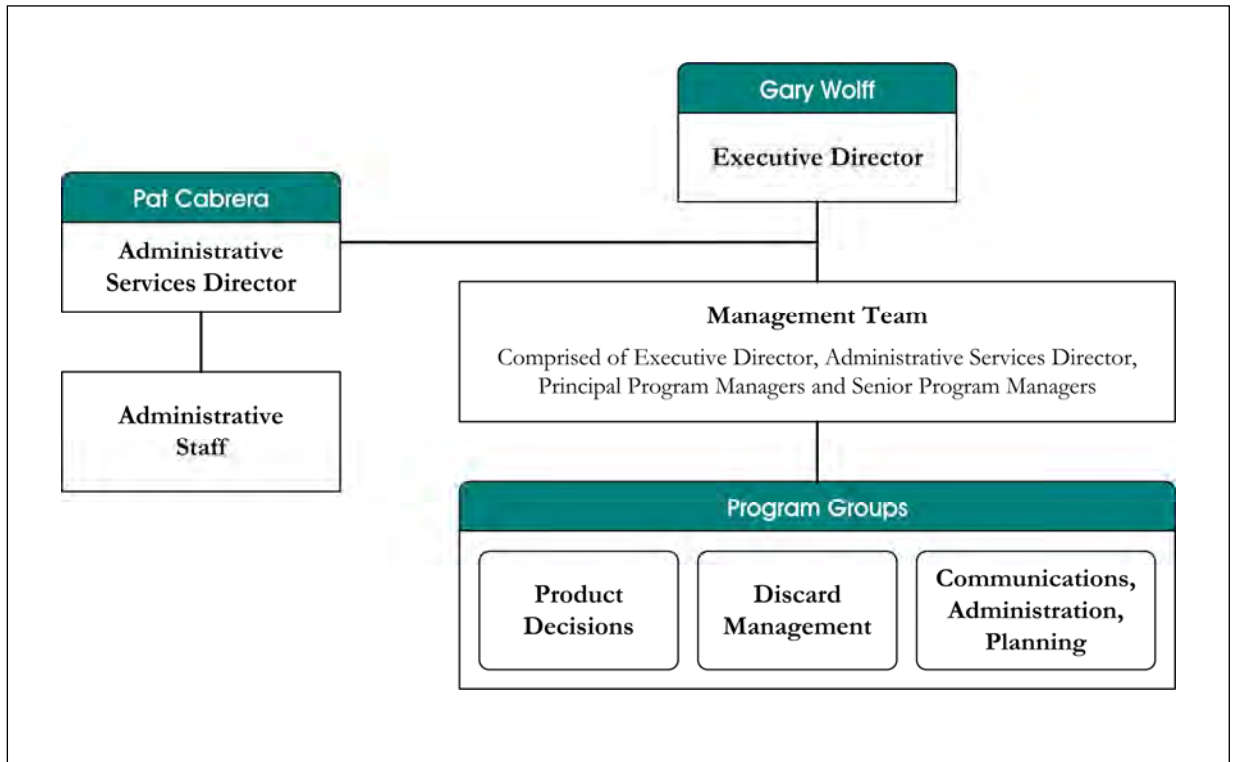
Gary Wolff

Executive Director

Pat Cabrera

Administrative Services Director

Administrative Staff

Management Team

Comprised of Executive Director, Administrative Services Director, Principal Program Managers and Senior Program Managers

Program Groups

Product Decisions

Discard Management

Communications, Administration, Planning